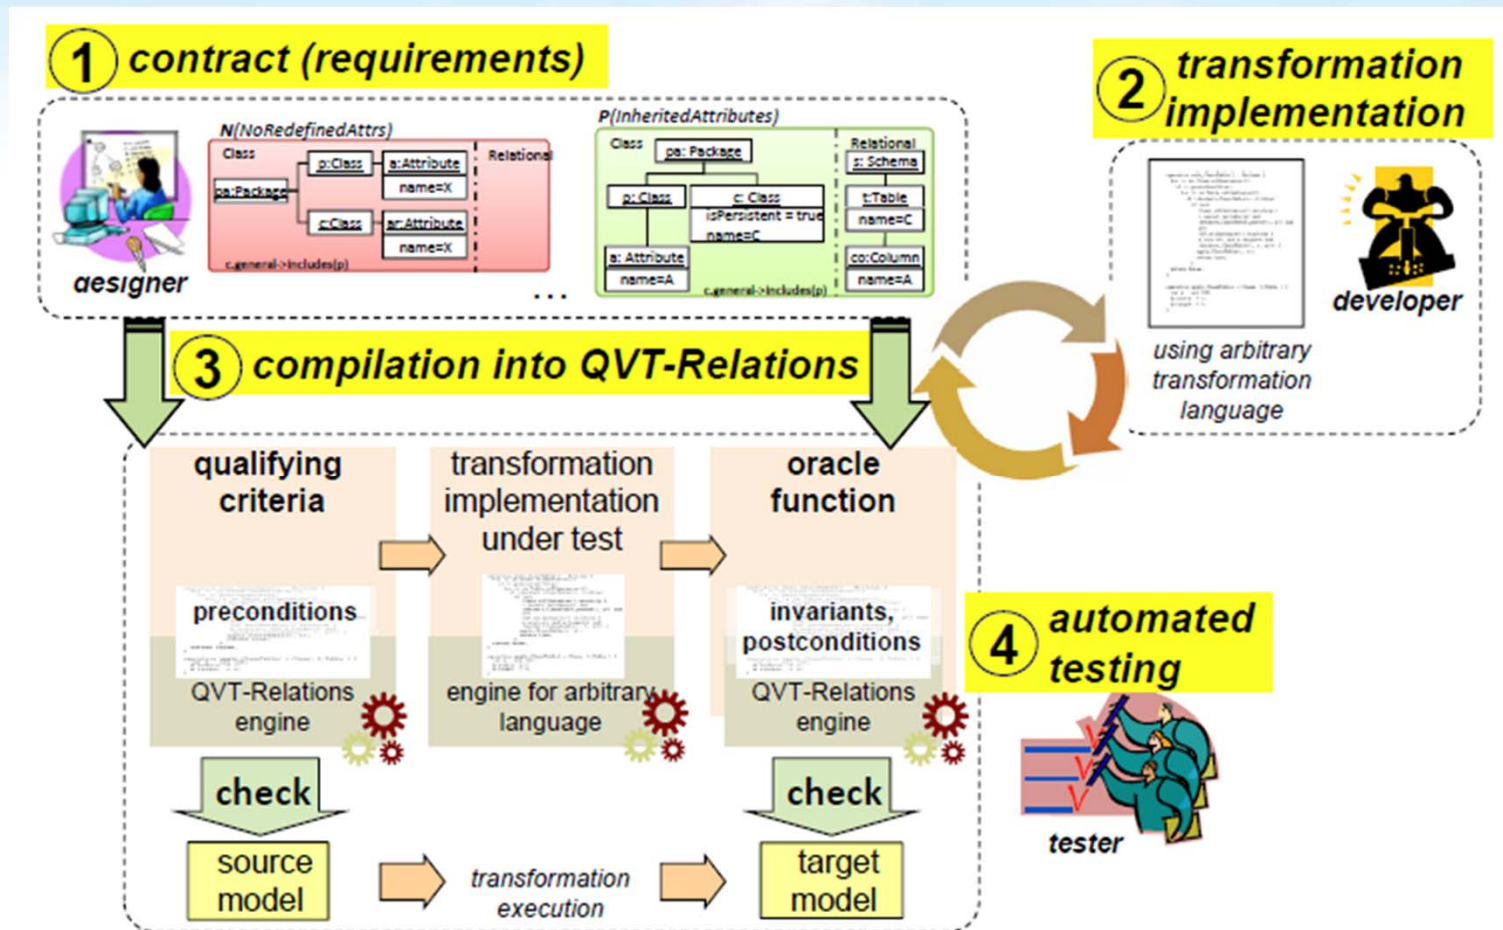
1 contract (requirements)

N(NoRedefinedAttrs)

Class

Relational

p:Class

a:Attribute

name=X

pa:Package

c:Class

ar:Attribute

name=X

c.general->includes(p)

designer

...

P(InheritedAttributes)

Class

pa: Package

p: Class

c: Class

isPersistent = true

name=C

a: Attribute

name=A

c.general->includes(p)

Relational

s: Schema

t:Table

name=C

co:Column

name=A

2 transformation implementation

developer

using arbitrary transformation language

3 compilation into QVT-Relations

qualifying criteria

preconditions

QVT-Relations engine

transformation implementation under test

engine for arbitrary language

oracle function

invariants, postconditions

QVT-Relations engine

4 automated testing

tester

check

source model

transformation execution

check

target model